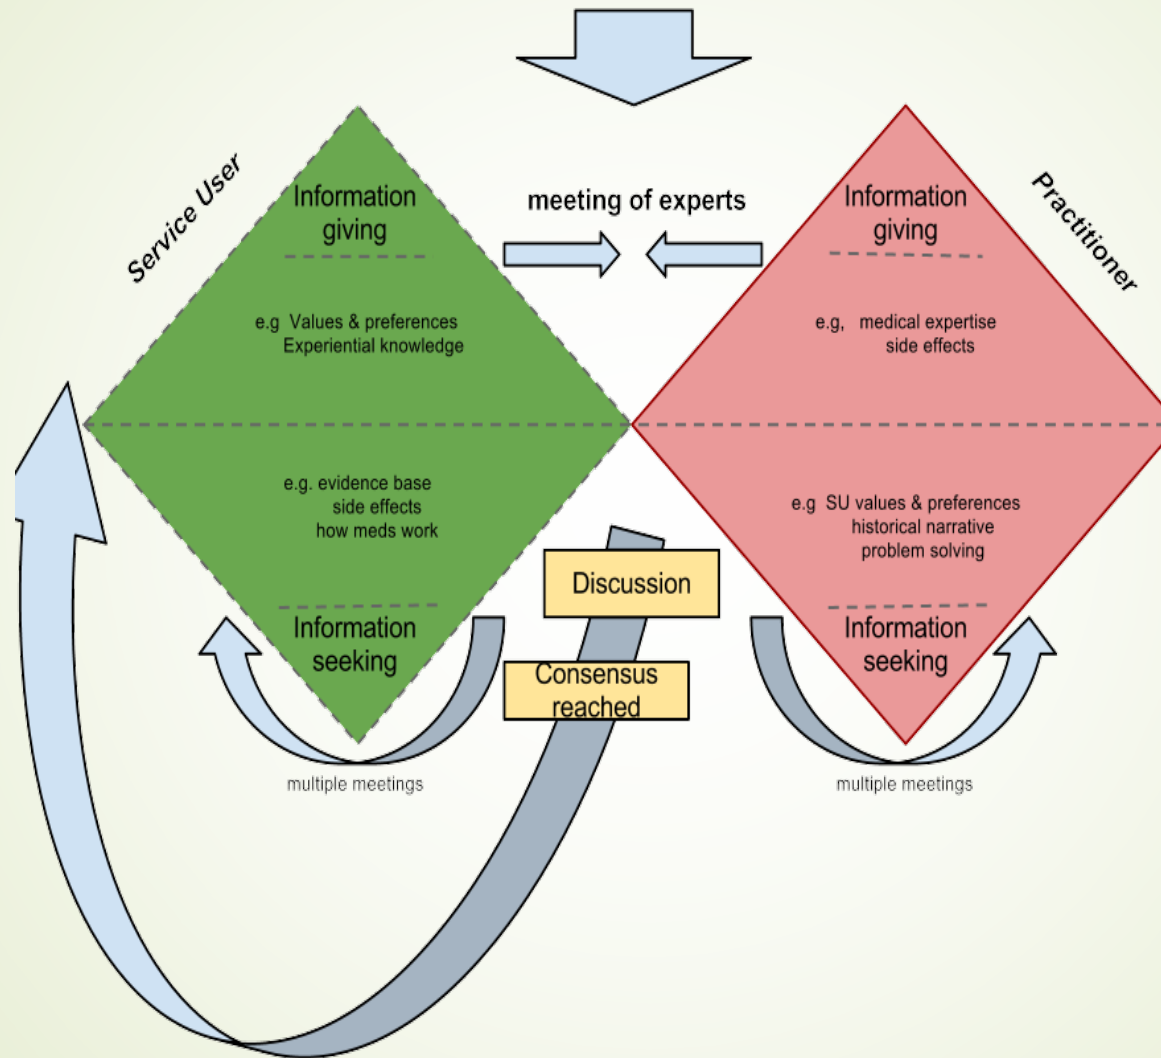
Service User

Information giving

e.g Values & preferences
Experiential knowledge

e.g. evidence base
side effects
how meds work

Information seeking

multiple meetings

meeting of experts

Discussion

Consensus reached

Practitioner

Information giving

e.g, medical expertise
side effects

e.g SU values & preferences
historical narrative
problem solving

Information seeking

multiple meetings